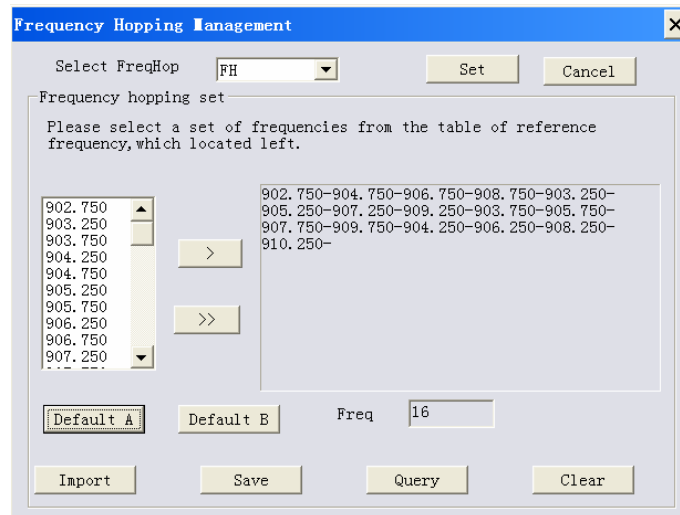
Frequency Hopping Management

Select FreqHop FH

Set Cancel

Frequency hopping set

Please select a set of frequencies from the table of reference frequency, which located left.

902.750
903.250
903.750
904.250
904.750
905.250
905.750
906.250
906.750
907.250

>

>>

902.750-904.750-906.750-908.750-903.250-905.250-907.250-909.250-903.750-905.750-907.750-909.750-904.250-906.250-908.250-910.250-

Default A Default B Freq 16

Import Save Query Clear